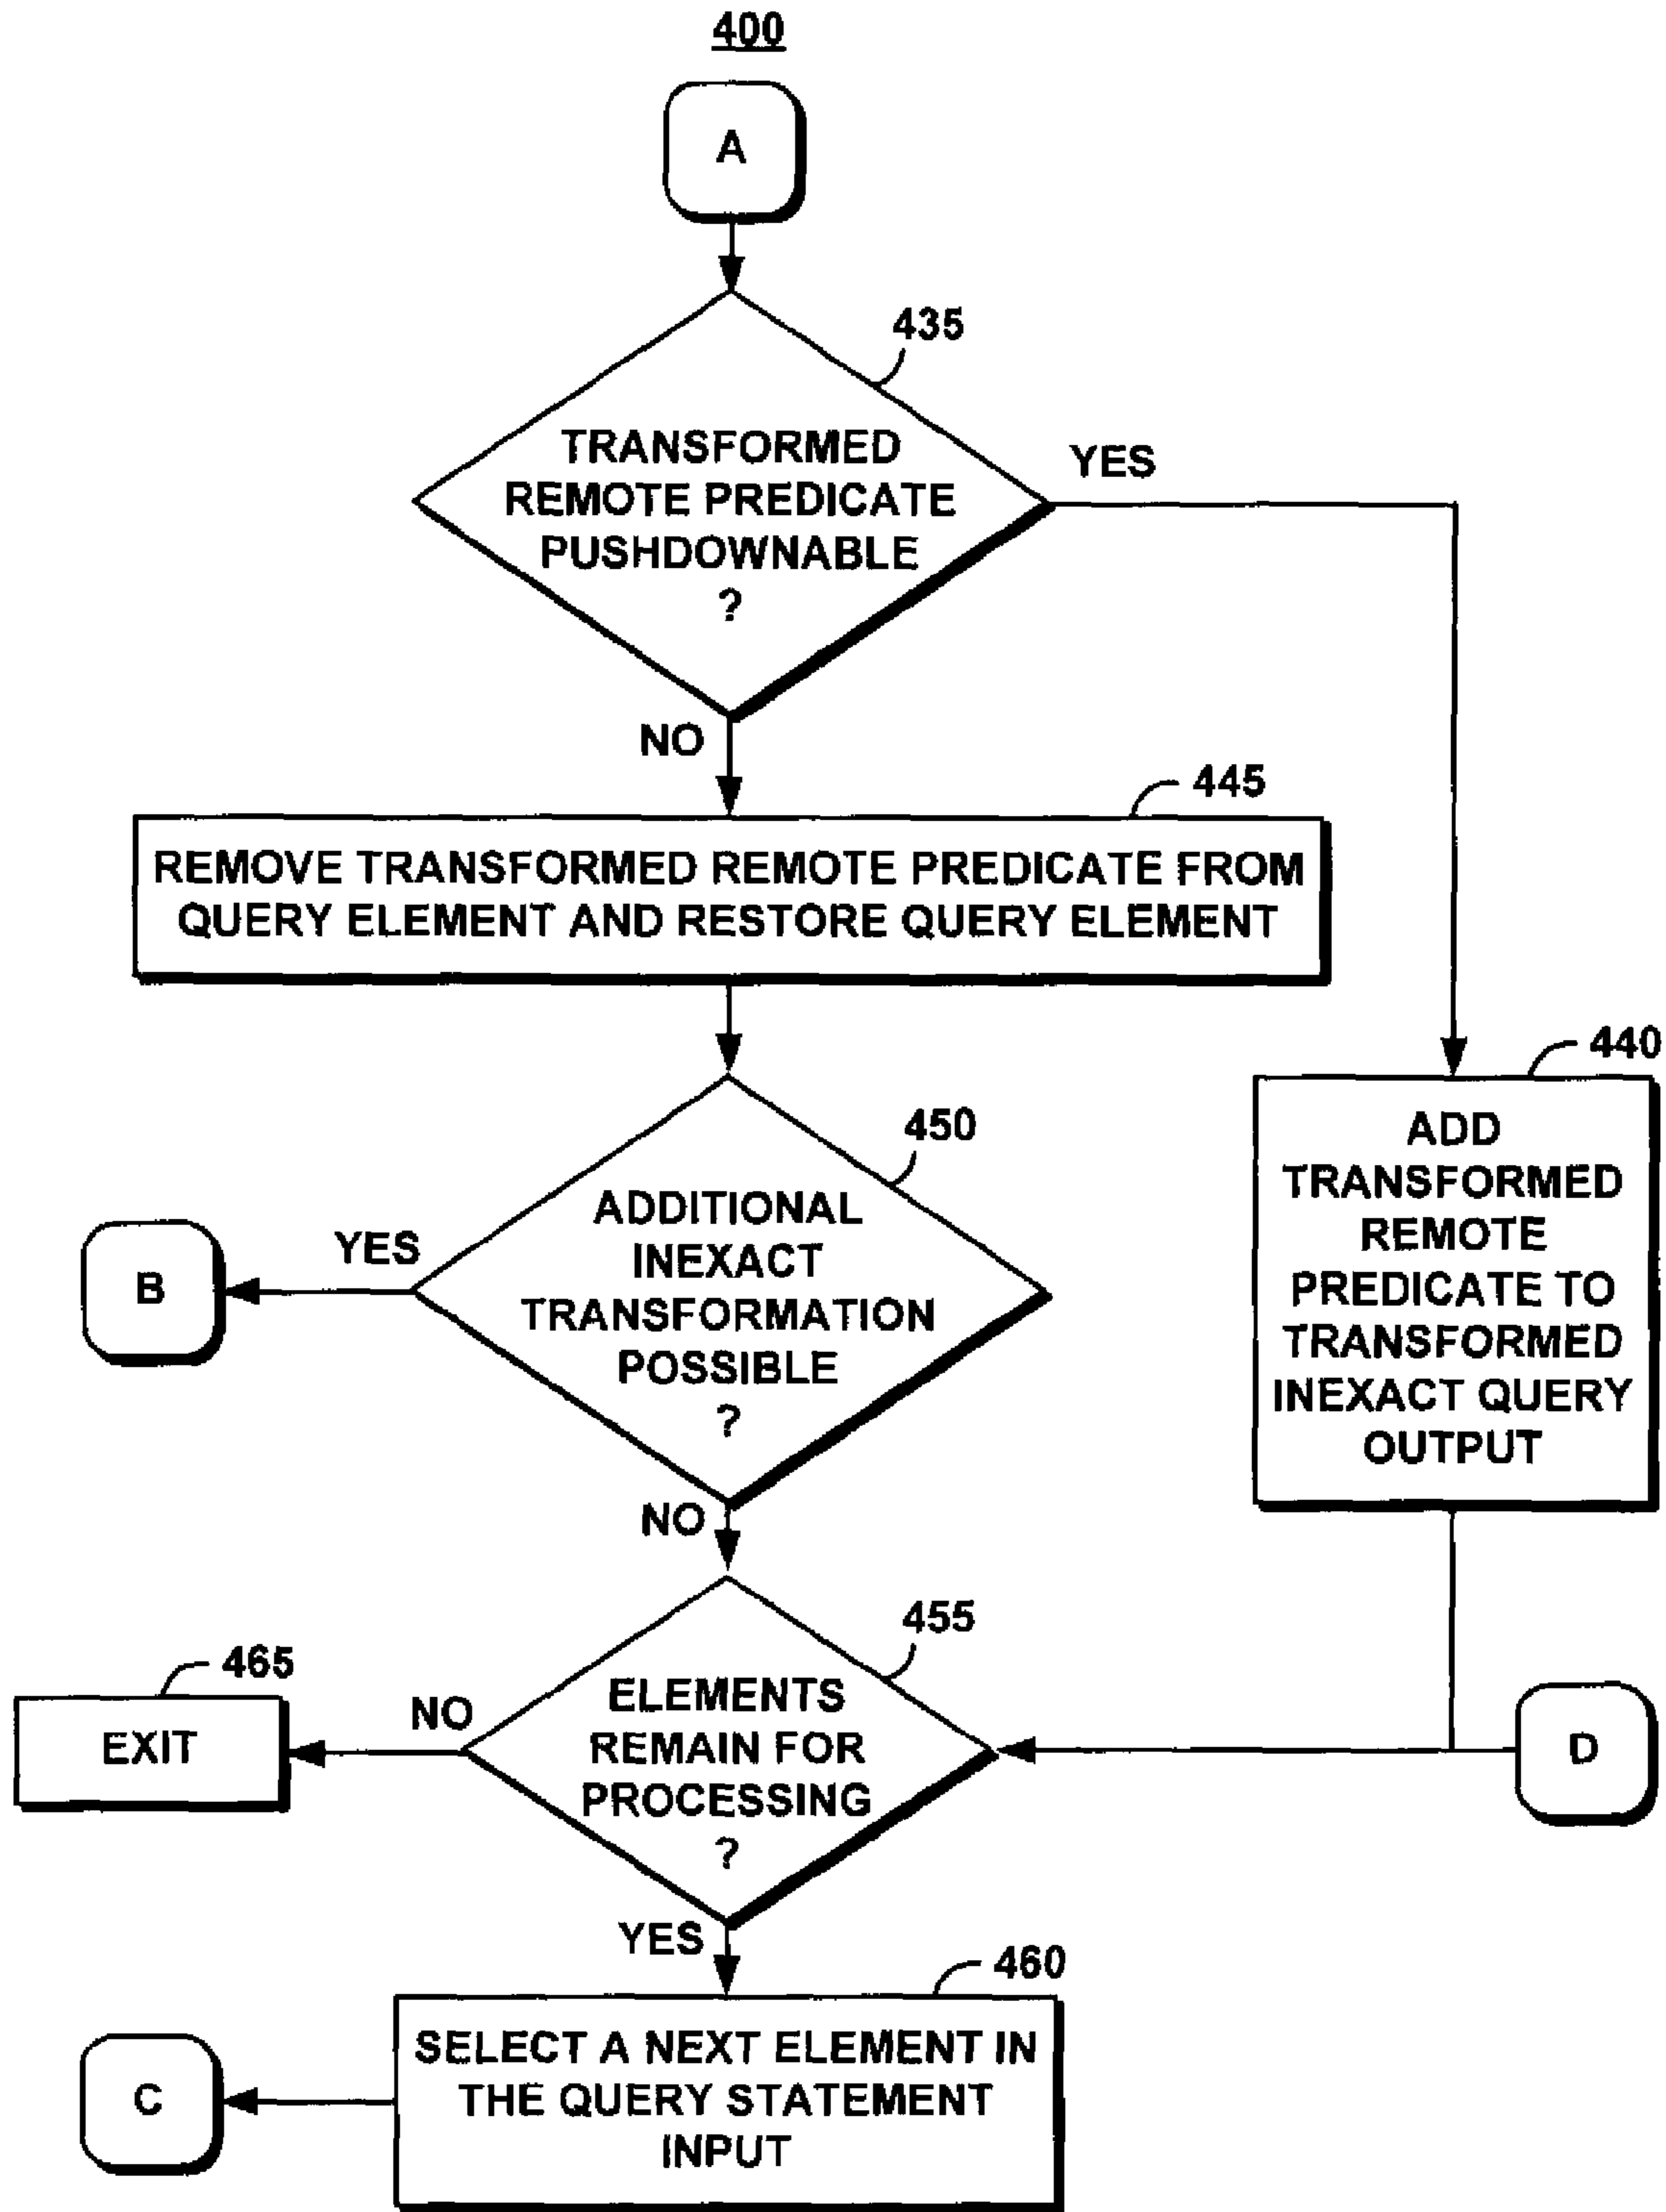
400

A

435

TRANSFORMED REMOTE PREDICATE PUSHDOWNABLE ?

YES

NO

445

REMOVE TRANSFORMED REMOTE PREDICATE FROM QUERY ELEMENT AND RESTORE QUERY ELEMENT

440

ADD TRANSFORMED REMOTE PREDICATE TO TRANSFORMED INEXACT QUERY OUTPUT

450

ADDITIONAL INEXACT TRANSFORMATION POSSIBLE ?

YES

B

NO

455

465

ELEMENTS REMAIN FOR PROCESSING ?

NO

EXIT

D

YES

460

SELECT A NEXT ELEMENT IN THE QUERY STATEMENT INPUT

C